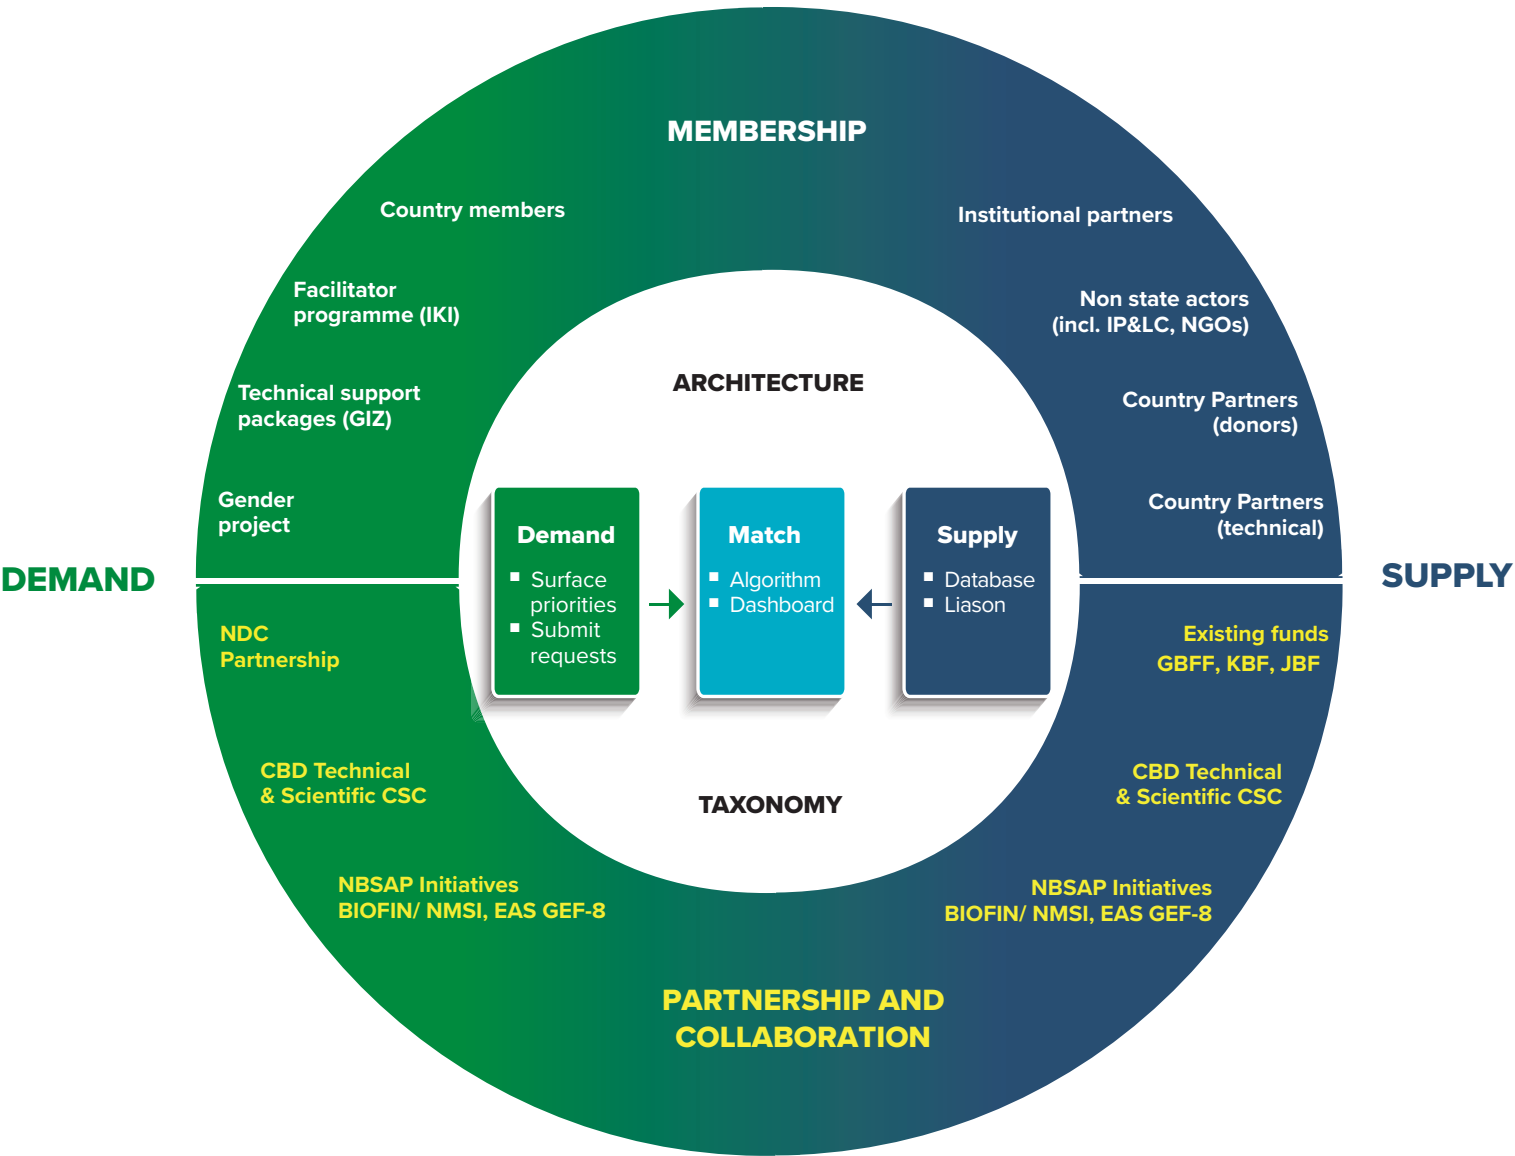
MEMBERSHIP

Country members

Facilitator programme (IKI)

Technical support packages (GIZ)

Gender project

Institutional partners

Non state actors (incl. IP&LC, NGOs)

Country Partners (donors)

Country Partners (technical)

DEMAND

SUPPLY

ARCHITECTURE

Demand
- Surface priorities
- Submit requests

Match
- Algorithm
- Dashboard

Supply
- Database
- Liason

TAXONOMY

NDC Partnership

CBD Technical & Scientific CSC

NBSAP Initiatives BIOFIN/ NMSI, EAS GEF-8

Existing funds GBFF, KBF, JBF

CBD Technical & Scientific CSC

NBSAP Initiatives BIOFIN/ NMSI, EAS GEF-8

PARTNERSHIP AND COLLABORATION